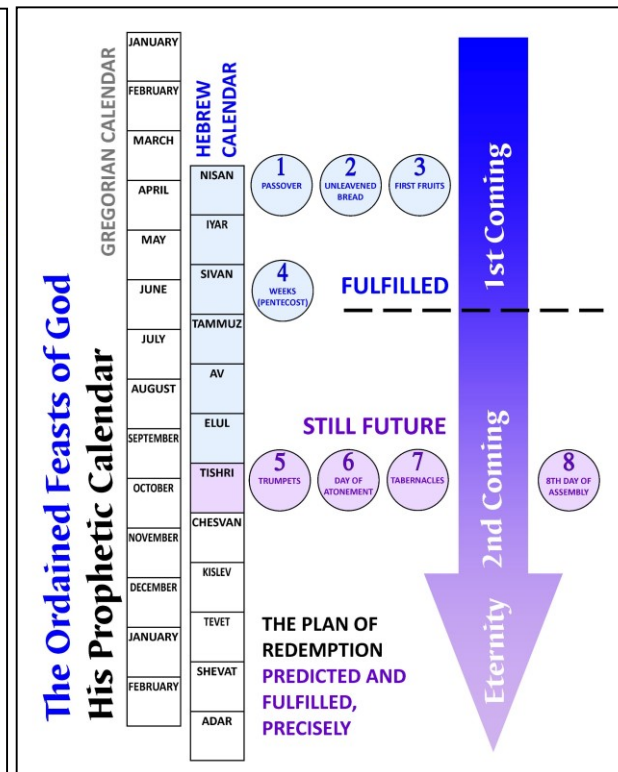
The Ordained Feasts of God
His Prophetic Calendar

GREGORIAN CALENDAR

| JANUARY |
|---|
| FEBRUARY |
| MARCH |
| APRIL |
| MAY |
| JUNE |
| JULY |
| AUGUST |
| SEPTEMBER |
| OCTOBER |
| NOVEMBER |
| DECEMBER |
| JANUARY |
| FEBRUARY |

HEBREW CALENDAR

| NISAN |
|---|
| IYAR |
| SIVAN |
| TAMMUZ |
| AV |
| ELUL |
| TISHRI |
| CHESVAN |
| KISLEV |
| TEVET |
| SHEVAT |
| ADAR |

1 PASSOVER
2 UNLEAVENED BREAD
3 FIRST FRUITS
4 WEEKS (PENTECOST)

FULFILLED

STILL FUTURE

5 TRUMPETS
6 DAY OF ATONEMENT
7 TABERNACLES
8 8TH DAY OF ASSEMBLY

1st Coming
2nd Coming
Eternity

THE PLAN OF REDEMPTION
PREDICTED AND FULFILLED, PRECISELY